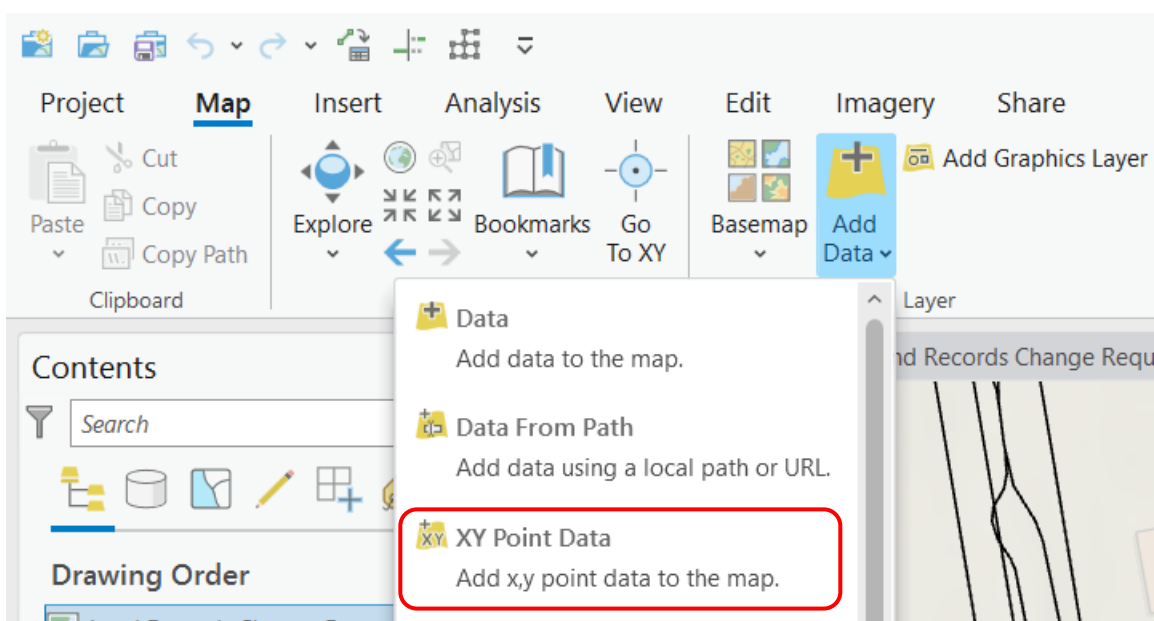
Project Map Insert Analysis View Edit Imagery Share

Paste
Cut
Copy
Copy Path
Clipboard

Explore
Bookmarks
Go To XY
Basemap
Add Data
Add Graphics Layer
Layer

Contents
Search
Drawing Order

Data
Add data to the map.

Data From Path
Add data using a local path or URL.

XY Point Data
Add x,y point data to the map.

nd Records Change Requ